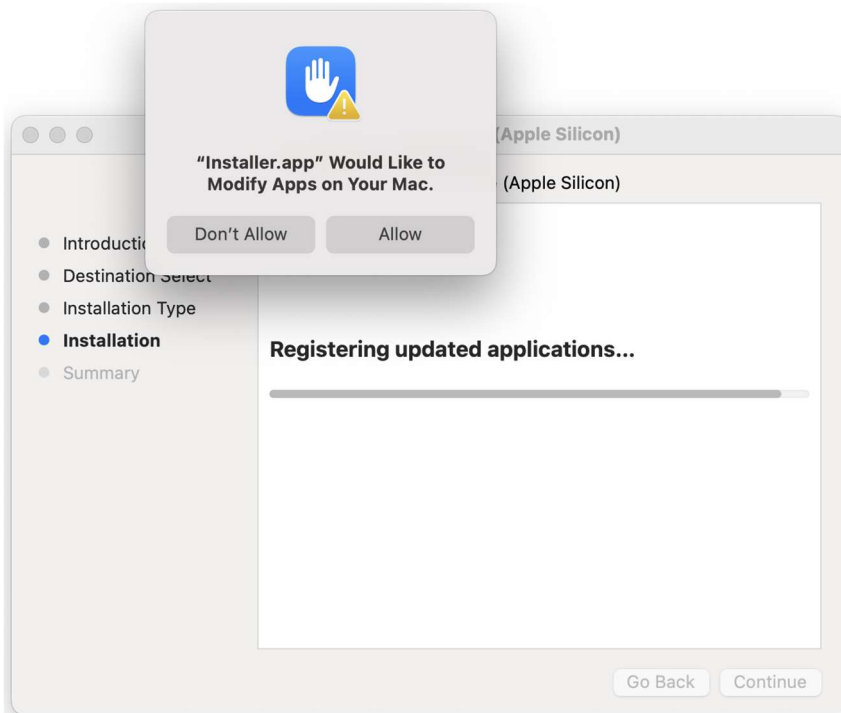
"Installer.app" Would Like to Modify Apps on Your Mac.

Don't Allow Allow

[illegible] (Apple Silicon)

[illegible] (Apple Silicon)

Introducti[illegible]
Destination Select
Installation Type
Installation
Summary

Registering updated applications...

Go Back Continue